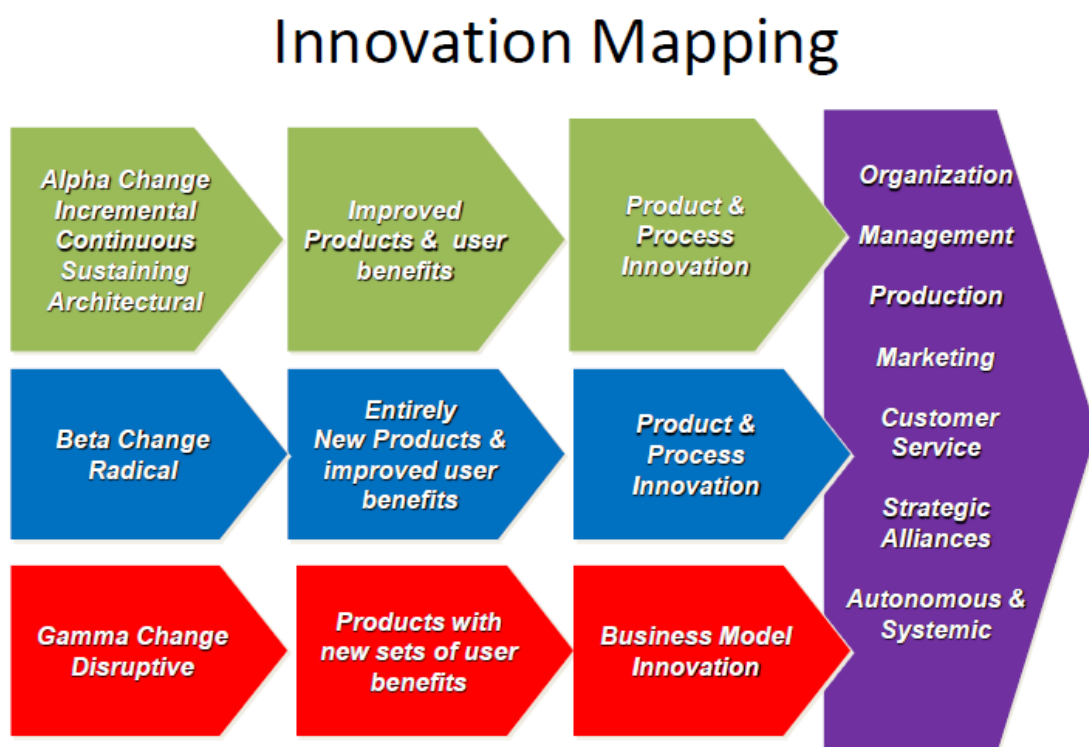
Innovation Mapping

Alpha Change
Incremental
Continuous
Sustaining
Architectural

Improved
Products & user
benefits

Product &
Process
Innovation

Beta Change
Radical

Entirely
New Products &
improved user
benefits

Product &
Process
Innovation

Gamma Change
Disruptive

Products with
new sets of user
benefits

Business Model
Innovation

Organization

Management

Production

Marketing

Customer
Service

Strategic
Alliances

Autonomous &
Systemic